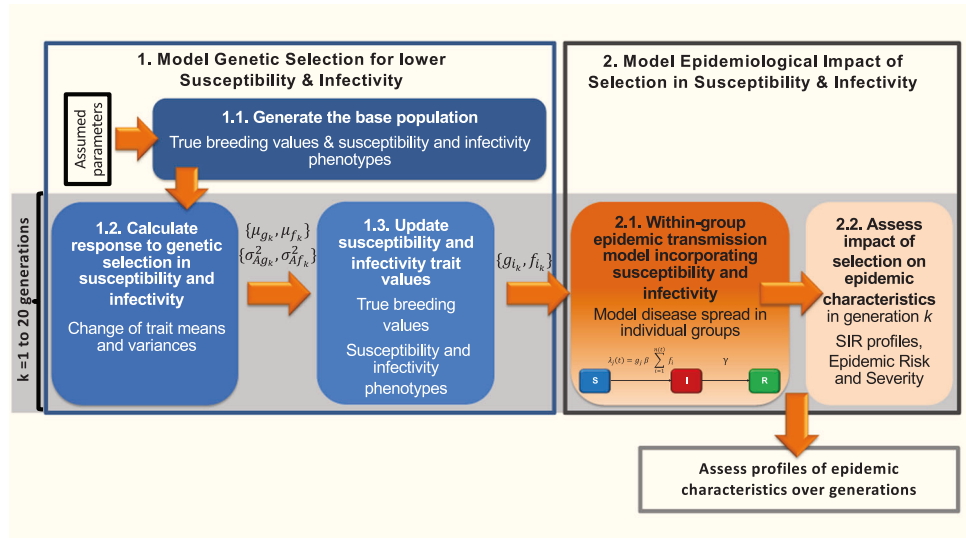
1. Model Genetic Selection for lower Susceptibility & Infectivity

2. Model Epidemiological Impact of Selection in Susceptibility & Infectivity

Assumed parameters

1.1. Generate the base population

True breeding values & susceptibility and infectivity phenotypes

k =1 to 20 generations

1.2. Calculate response to genetic selection in susceptibility and infectivity

Change of trait means and variances

$\{\mu_{g_k}, \mu_{f_k}\}$
$\{\sigma^2_{Ag_k}, \sigma^2_{Af_k}\}$

1.3. Update susceptibility and infectivity trait values

True breeding values

Susceptibility and infectivity phenotypes

$\{g_{i_k}, f_{i_k}\}$

2.1. Within-group epidemic transmission model incorporating susceptibility and infectivity

Model disease spread in individual groups

$\lambda_j(t) = g_j \beta \sum_{i=1}^{n(t)} f_i$

γ

S

I

R

2.2. Assess impact of selection on epidemic characteristics in generation $k$

SIR profiles, Epidemic Risk and Severity

Assess profiles of epidemic characteristics over generations